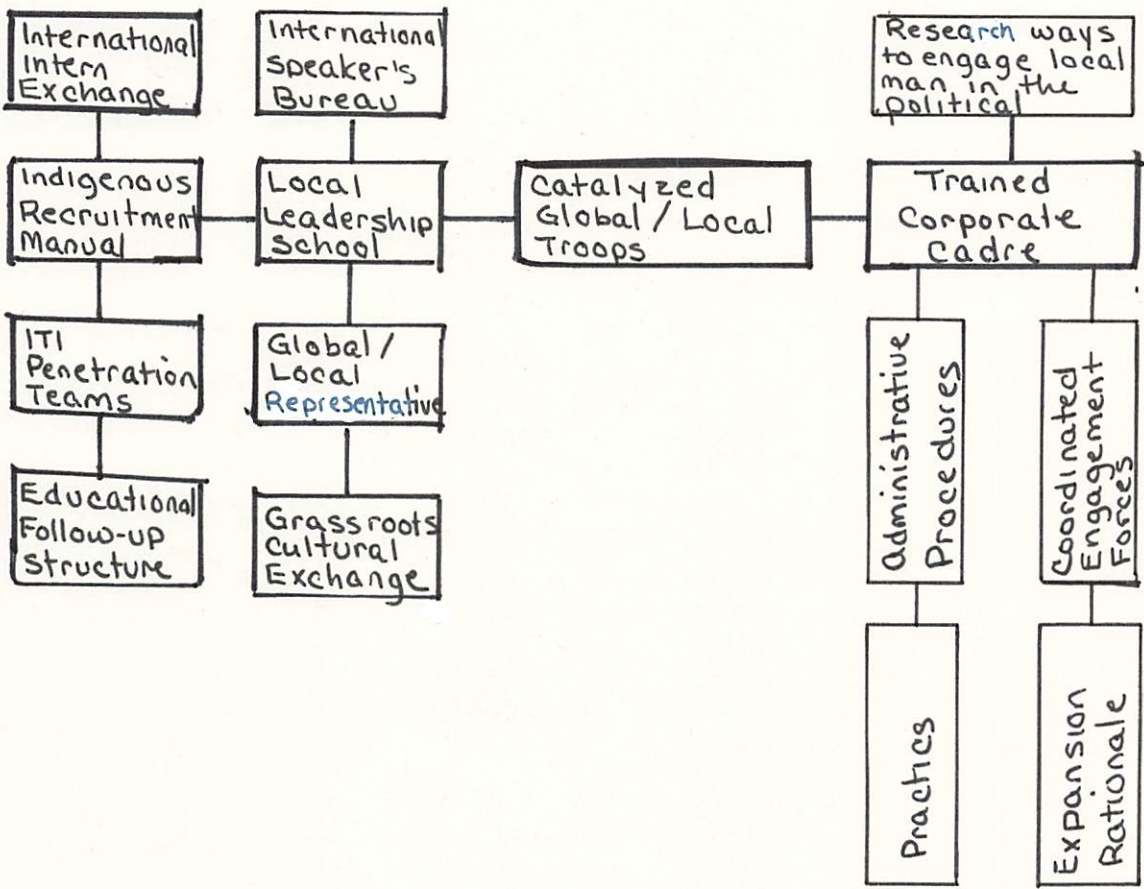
International Intern Exchange

Indigenous Recruitment Manual

ITI Penetration Teams

Educational Follow-up Structure

International Speaker's Bureau

Local Leadership School

Global / Local Representative

Grassroots Cultural Exchange

Catalyzed Global / Local Troops

Research ways to engage local man in the political

Trained Corporate Cadre

Administrative Procedures

Practics

Coordinated Engagement Forces

Expansion Rationale